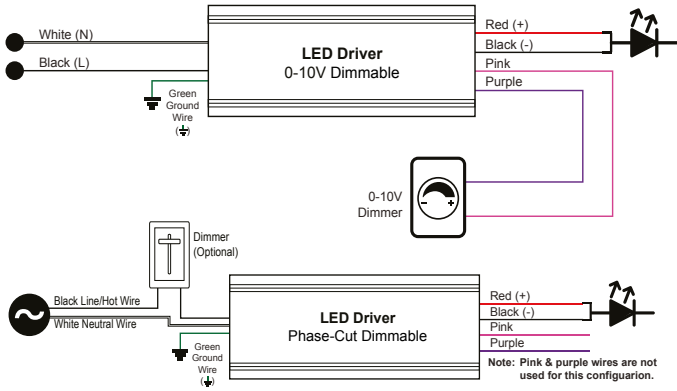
White (N)

Black (L)

Green Ground Wire (⏚)

LED Driver
0-10V Dimmable

Red (+)
Black (-)
Pink
Purple

0-10V Dimmer

Dimmer (Optional)

Black Line/Hot Wire
White Neutral Wire

Green Ground Wire (⏚)

LED Driver
Phase-Cut Dimmable

Red (+)
Black (-)
Pink
Purple

Note: Pink & purple wires are not used for this configuarion.